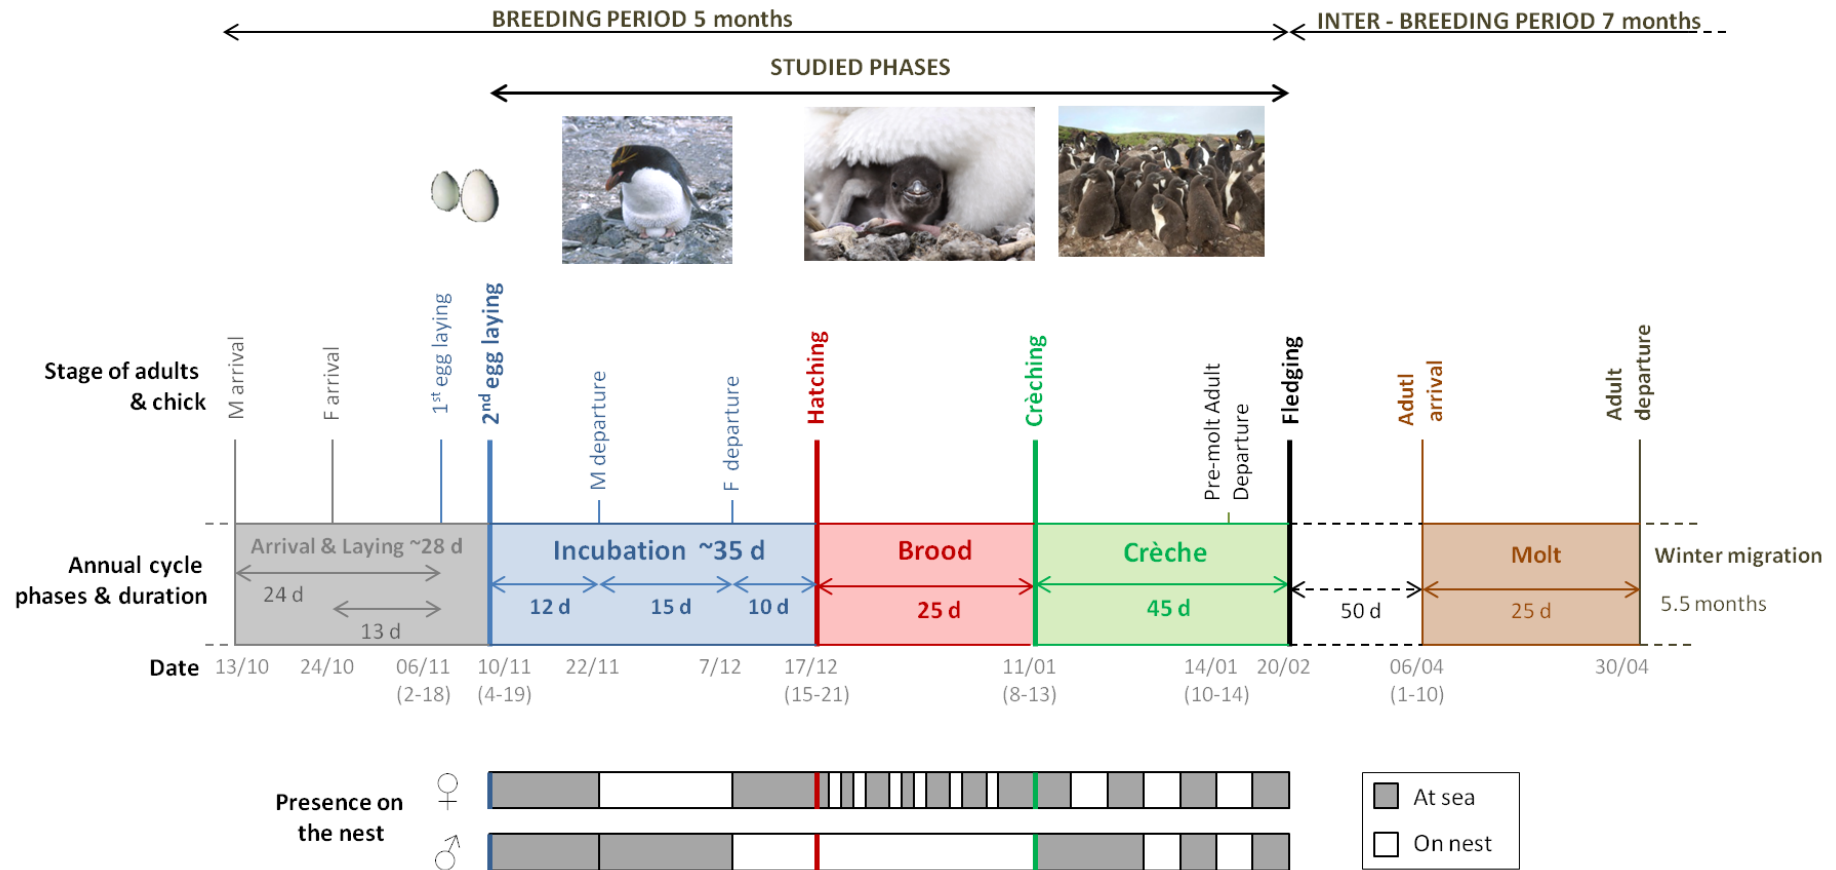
BREEDING PERIOD 5 months

INTER - BREEDING PERIOD 7 months

STUDIED PHASES

Stage of adults & chick

M arrival

F arrival

$1^{st}$ egg laying

$2^{nd}$ egg laying

M departure

F departure

Hatching

Crèching

Pre-molt Adult Departure

Fledging

Adutl arrival

Adult departure

Annual cycle phases & duration

Arrival & Laying ~28 d

24 d

13 d

Incubation ~35 d

12 d

15 d

10 d

Brood

25 d

Crèche

45 d

50 d

Molt

25 d

Winter migration

5.5 months

Date

13/10

24/10

06/11 (2-18)

10/11 (4-19)

22/11

7/12

17/12 (15-21)

11/01 (8-13)

14/01 (10-14)

20/02

06/04 (1-10)

30/04

Presence on the nest

♀

♂

At sea

On nest